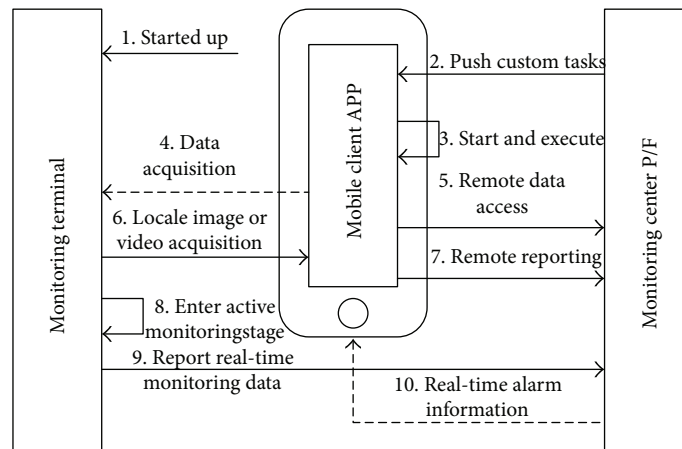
Monitoring terminal

1. Started up

Mobile client APP

2. Push custom tasks

3. Start and execute

4. Data acquisition

5. Remote data access

6. Locale image or video acquisition

7. Remote reporting

8. Enter active monitoringstage

9. Report real-time monitoring data

10. Real-time alarm information

Monitoring center P/F